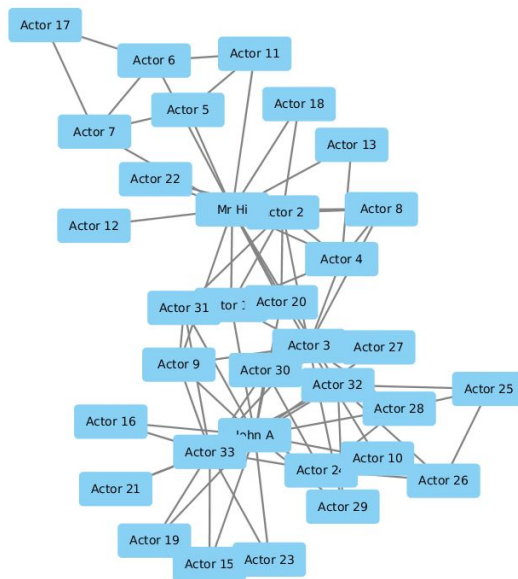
Actor 17
Actor 6
Actor 11
Actor 5
Actor 7
Actor 18
Actor 13
Actor 22
Mr Hi
ctor 2
Actor 8
Actor 12
Actor 4
Actor 31
tor 1
Actor 20
Actor 3
Actor 27
Actor 9
Actor 30
Actor 32
Actor 25
Actor 28
Actor 16
John A
Actor 33
Actor 10
Actor 24
Actor 26
Actor 21
Actor 29
Actor 19
Actor 15
Actor 23